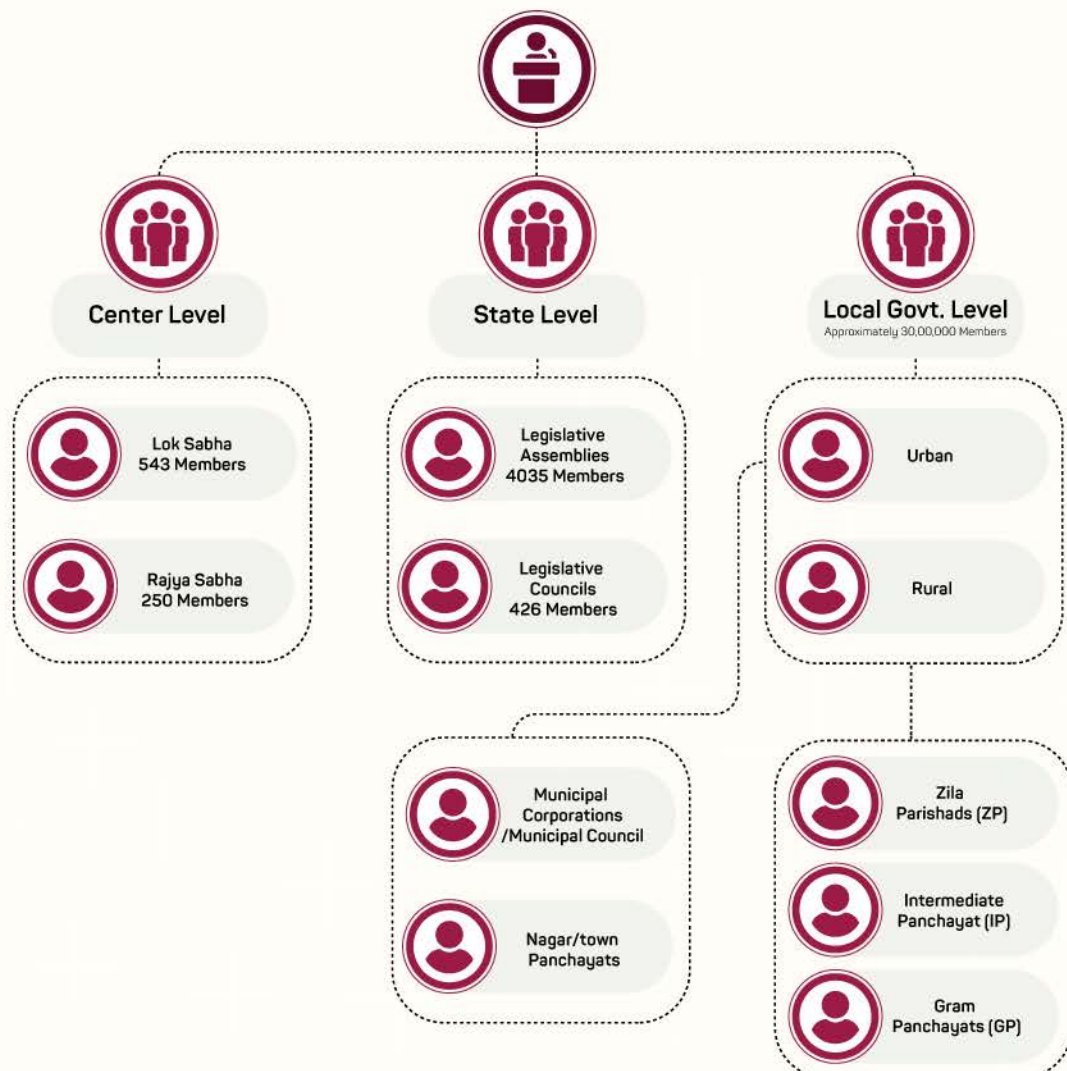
Center Level

Lok Sabha
543 Members

Rajya Sabha
250 Members

State Level

Legislative Assemblies
4035 Members

Legislative Councils
426 Members

Local Govt. Level
Approximately 30,00,000 Members

Urban

Rural

Municipal Corporations /Municipal Council

Nagar/town Panchayats

Zila Parishads (ZP)

Intermediate Panchayat (IP)

Gram Panchayats (GP)